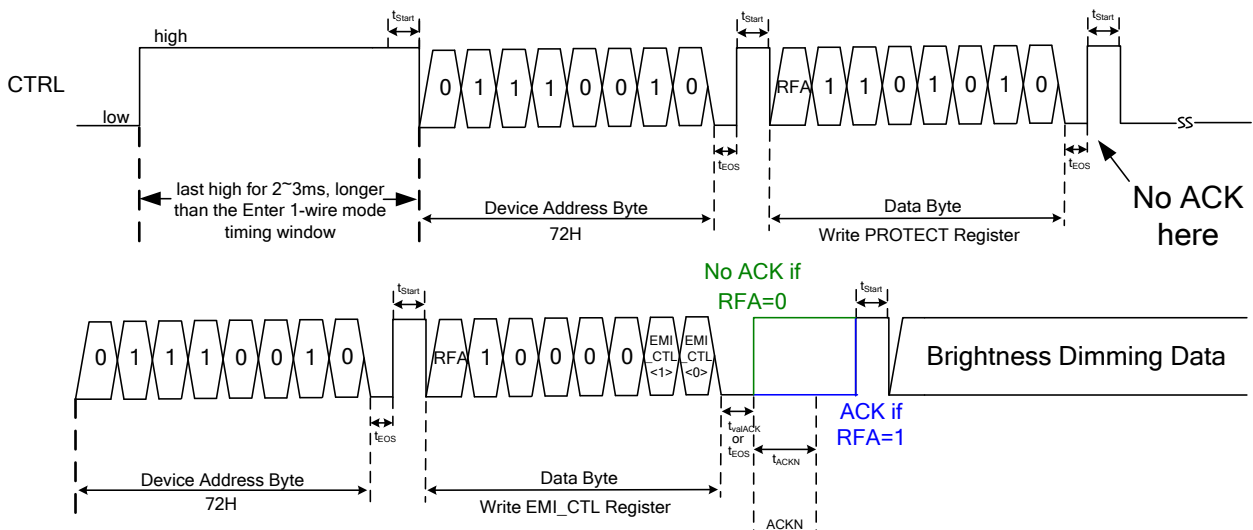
$t_{Start}$ $t_{Start}$ $t_{Start}$

high

CTRL

low

0 1 1 1 0 0 1 0

RFA 1 1 0 1 0 1 0

$t_{EOS}$ $t_{EOS}$

last high for 2~3ms, longer than the Enter 1-wire mode timing window

Device Address Byte
72H

Data Byte
Write PROTECT Register

No ACK here

No ACK if RFA=0

$t_{Start}$ $t_{Start}$

0 1 1 1 0 0 1 0

RFA 1 0 0 0 0 EMI _CTL <1> EMI _CTL <0>

Brightness Dimming Data

$t_{EOS}$

$t_{valACK}$ or $t_{EOS}$

$t_{ACKN}$

ACK if RFA=1

Device Address Byte
72H

Data Byte
Write EMI_CTL Register

ACKN